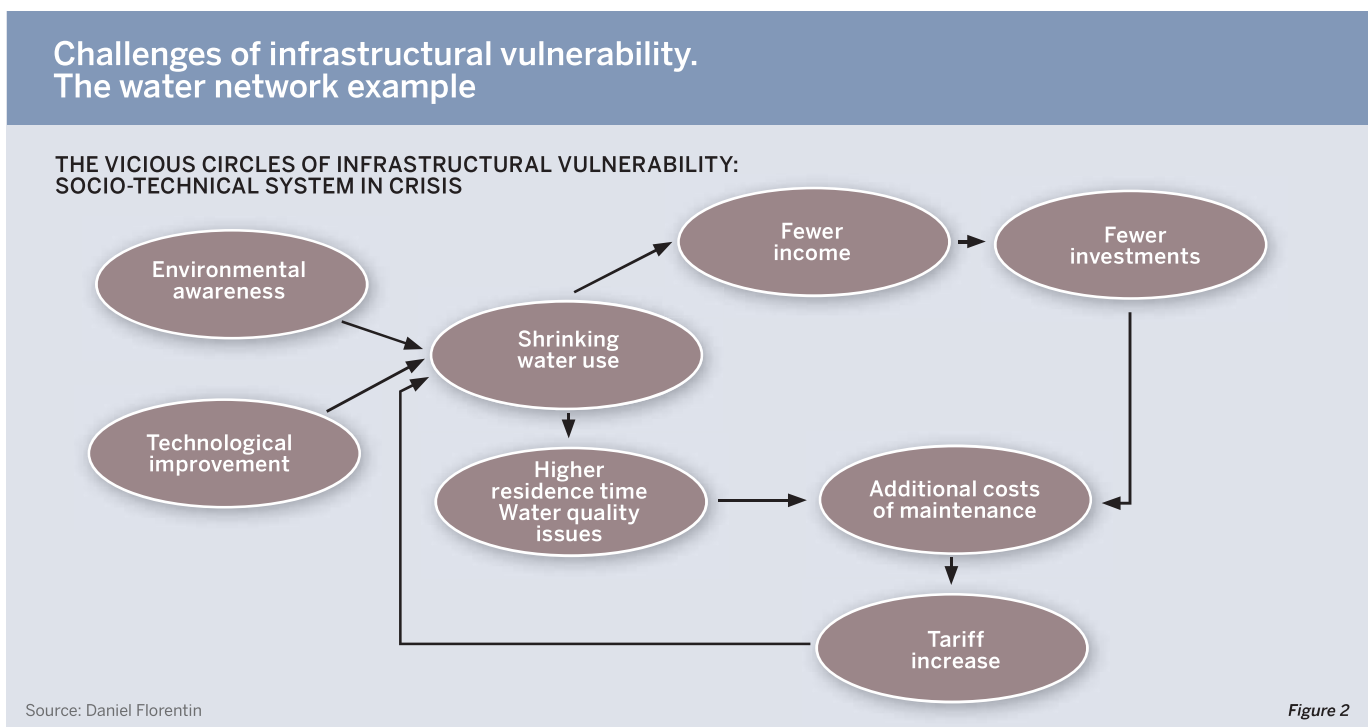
Challenges of infrastructural vulnerability.
The water network example

THE VICIOUS CIRCLES OF INFRASTRUCTURAL VULNERABILITY:
SOCIO-TECHNICAL SYSTEM IN CRISIS

Environmental awareness

Technological improvement

Shrinking water use

Fewer income

Fewer investments

Higher residence time Water quality issues

Additional costs of maintenance

Tariff increase

Source: Daniel Florentin

Figure 2